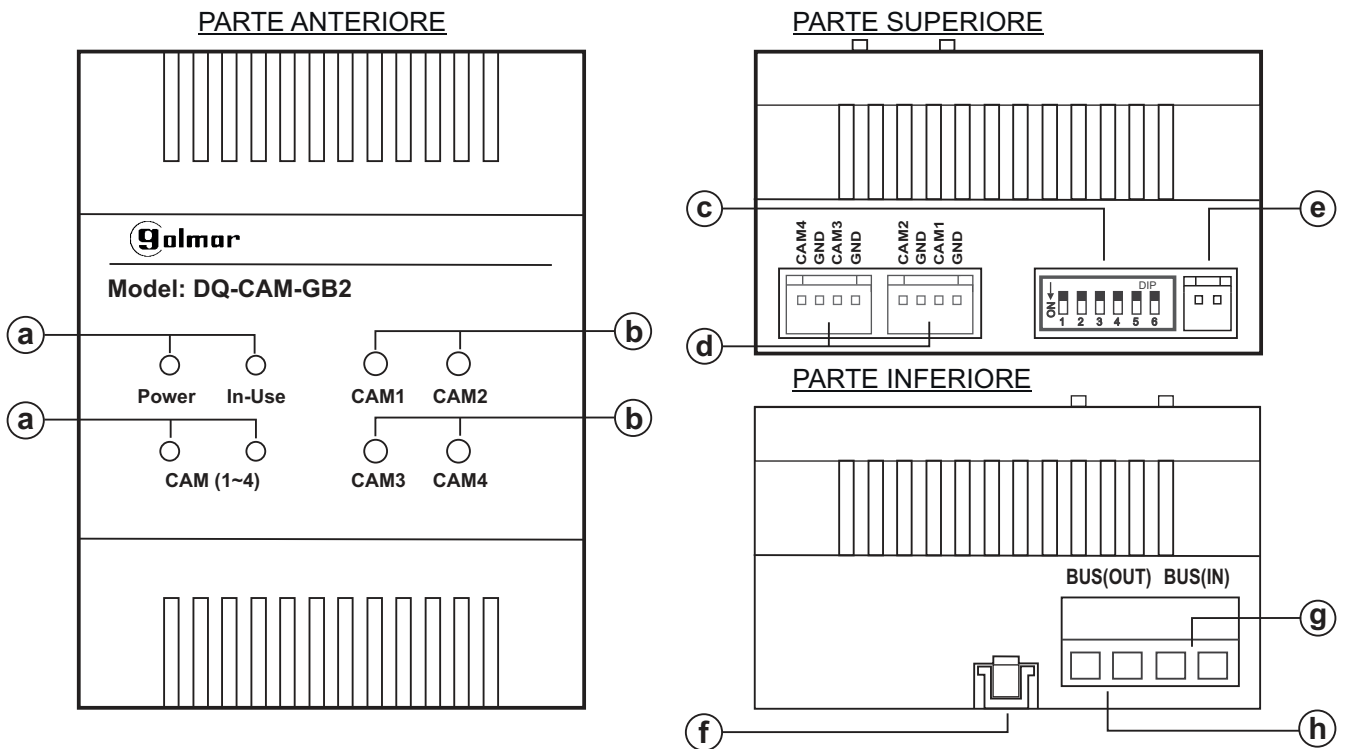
PARTE ANTERIORE

golmar

Model: DQ-CAM-GB2

a

Power In-Use

a

CAM (1~4)

b

CAM1 CAM2

b

CAM3 CAM4

PARTE SUPERIORE

c

e

CAM4 GND CAM3 GND

CAM2 GND CAM1 GND

DIP

ON

1 2 3 4 5 6

d

PARTE INFERIORE

BUS(OUT) BUS(IN)

g

f

h